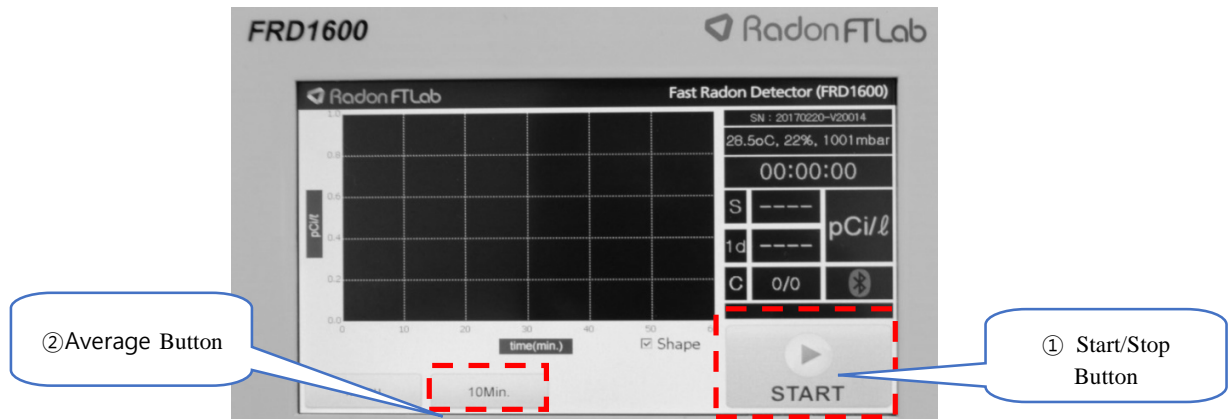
FRD1600

RadonFTLab

RadonFTLab

Fast Radon Detector (FRD1600)

SN : 20170220-V20014

28.5oC, 22%, 1001mbar

00:00:00

S ----

1d ----

pCi/ℓ

C 0/0

1.0
0.8
0.6
0.4
0.2
0.0

pCi/ℓ

0 10 20 30 40 50 6

time(min.)

☑ Shape

②Average Button

10Min.

START

① Start/Stop Button